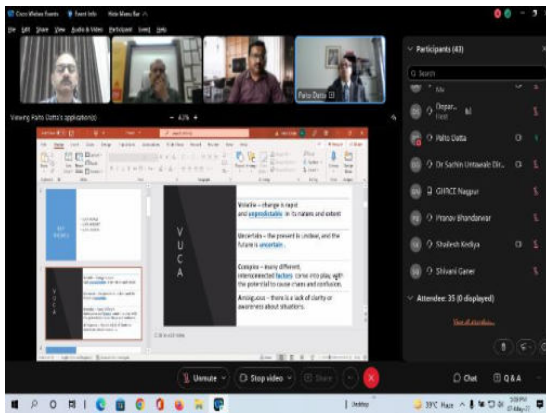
Cisco Webex Events   Event Info   Hide Menu Bar

File Edit Share View Audio & Video Participant Event Help

Partho Datta

Viewing Partho Datta's application(s)

Participants (43)

Search

Me

Deepar... Host

Partho Datta

Dr Sachin Untawale Dir...

GHRCE Nagpur

Pranav Bhandarwar

Shailesh Kediya

Shivani Ganer

Attendee: 35 (0 displayed)

V
U
C
A

Volatile – change is rapid and unpredictable in its nature and extent

Uncertain – the present is unclear, and the future is uncertain.

Complex – many different, interconnected factors come into play, with the potential to cause chaos and confusion.

Ambiguous – there is a lack of clarity or awareness about situations.

Click to add notes

Unmute

Stop video

Share

Chat

Q & A

39°C Haze